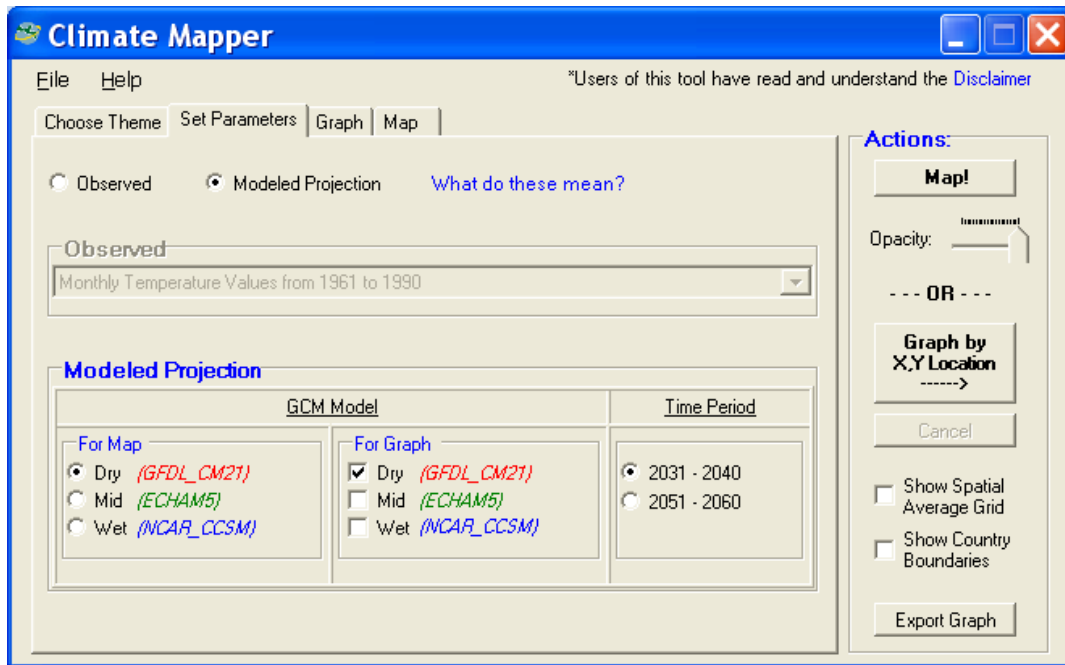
Climate Mapper

File Help

*Users of this tool have read and understand the Disclaimer

Choose Theme | Set Parameters | Graph | Map

Observed Modeled Projection What do these mean?

Observed

Monthly Temperature Values from 1961 to 1990

Modeled Projection

| GCM Model | | Time Period |
|---|---|---|
| For Map<br>Dry (GFDL_CM21)<br>Mid (ECHAM5)<br>Wet (NCAR_CCSM) | For Graph<br>Dry (GFDL_CM21)<br>Mid (ECHAM5)<br>Wet (NCAR_CCSM) | 2031 - 2040<br>2051 - 2060 |

Actions:

Map!

Opacity:

--- OR ---

Graph by X,Y Location ------>

Cancel

Show Spatial Average Grid

Show Country Boundaries

Export Graph